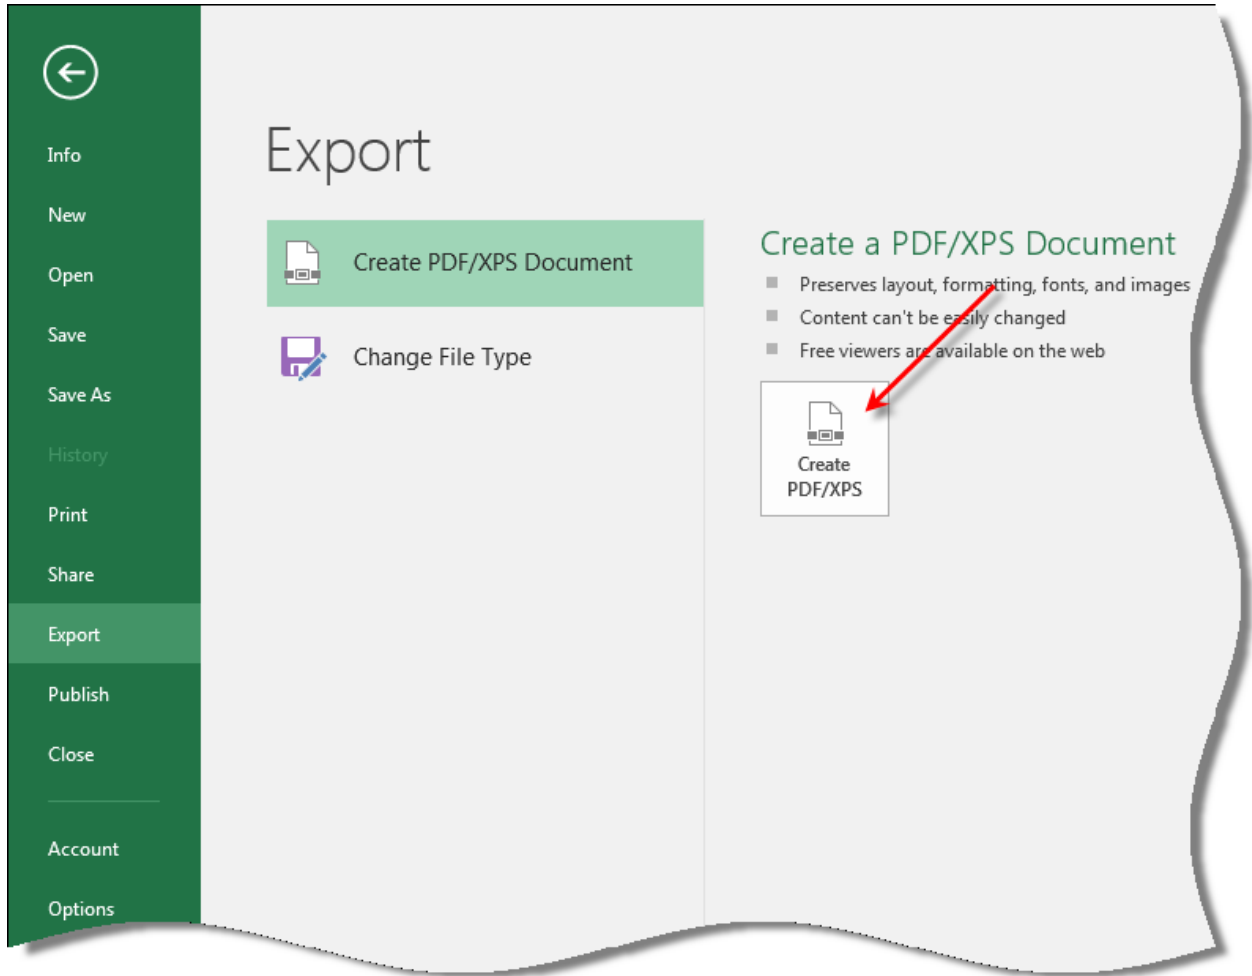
Info

New

Open

Save

Save As

History

Print

Share

Export

Publish

Close

Account

Options

Export

Create PDF/XPS Document

Change File Type

Create a PDF/XPS Document

Preserves layout, formatting, fonts, and images

Content can't be easily changed

Free viewers are available on the web

Create PDF/XPS